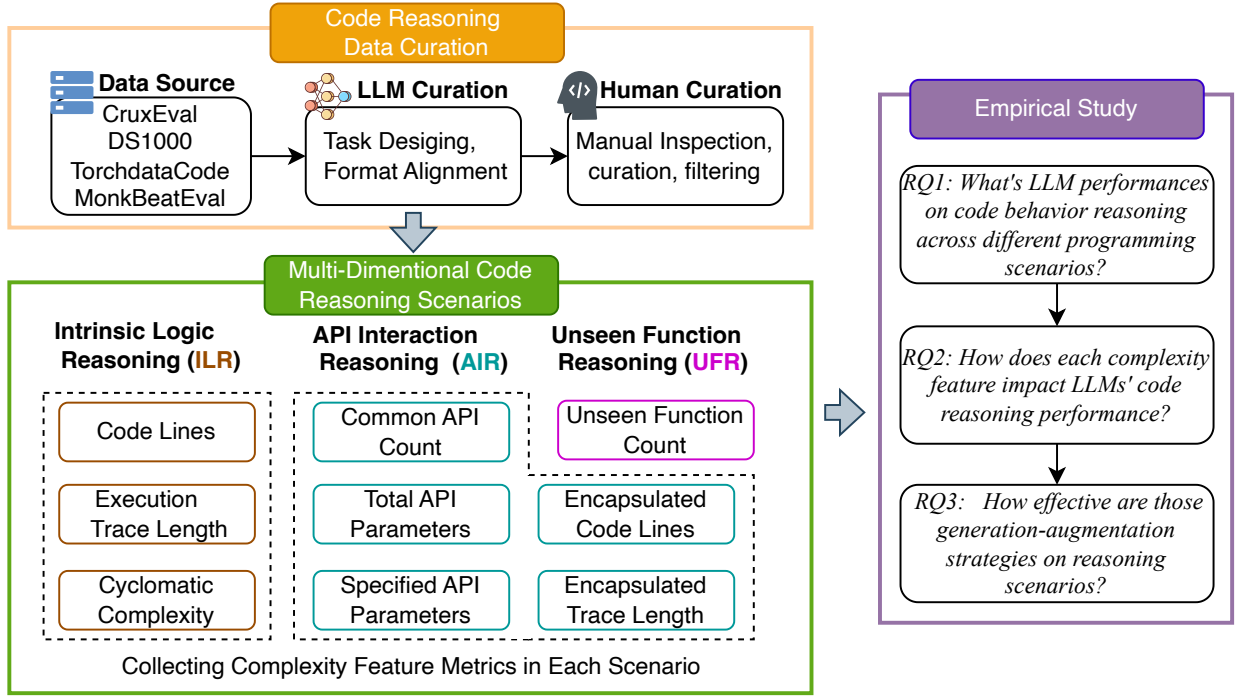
Code Reasoning Data Curation

Data Source
CruxEval
DS1000
TorchdataCode
MonkBeatEval

LLM Curation
Task Desiging, Format Alignment

Human Curation
Manual Inspection, curation, filtering

Multi-Dimentional Code Reasoning Scenarios

Intrinsic Logic Reasoning (ILR)
Code Lines
Execution Trace Length
Cyclomatic Complexity

API Interaction Reasoning (AIR)
Common API Count
Total API Parameters
Specified API Parameters

Unseen Function Reasoning (UFR)
Unseen Function Count
Encapsulated Code Lines
Encapsulated Trace Length

Collecting Complexity Feature Metrics in Each Scenario

Empirical Study

RQ1: What's LLM performances on code behavior reasoning across different programming scenarios?

RQ2: How does each complexity feature impact LLMs' code reasoning performance?

RQ3: How effective are those generation-augmentation strategies on reasoning scenarios?